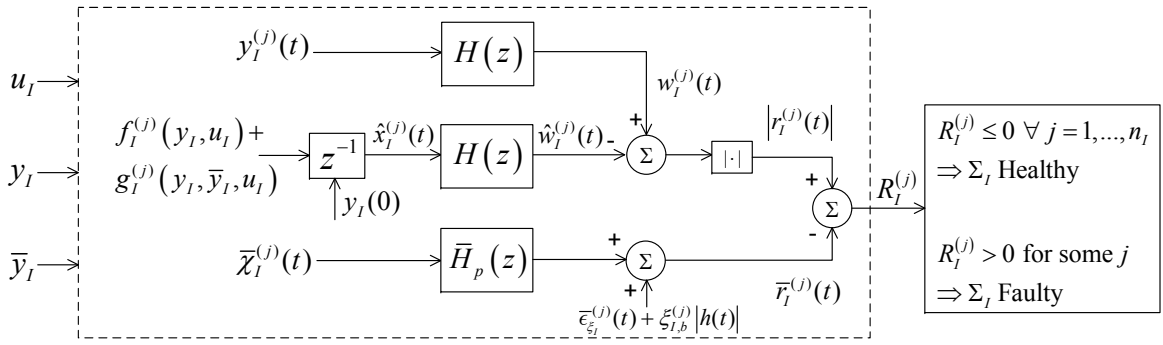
$u_I$

$y_I$

$\overline{y}_I$

$y_I^{(j)}(t)$

$H(z)$

$w_I^{(j)}(t)$

+

$f_I^{(j)}(y_I, u_I) +$

$g_I^{(j)}(y_I, \overline{y}_I, u_I)$

$z^{-1}$

$y_I(0)$

$\hat{x}_I^{(j)}(t)$

$H(z)$

$\hat{w}_I^{(j)}(t)$

-

$\Sigma$

$|\cdot|$

$|r_I^{(j)}(t)|$

+

$\Sigma$

-

$R_I^{(j)}$

$\overline{\chi}_I^{(j)}(t)$

$\overline{H}_p(z)$

+

$\Sigma$

+

$\overline{\epsilon}_{\xi_I}^{(j)}(t) + \xi_{I,b}^{(j)}|h(t)|$

$\overline{r}_I^{(j)}(t)$

$R_I^{(j)} \leq 0 \ \forall \ j = 1, ..., n_I$

$\Rightarrow \Sigma_I$ Healthy

$R_I^{(j)} > 0$ for some $j$

$\Rightarrow \Sigma_I$ Faulty